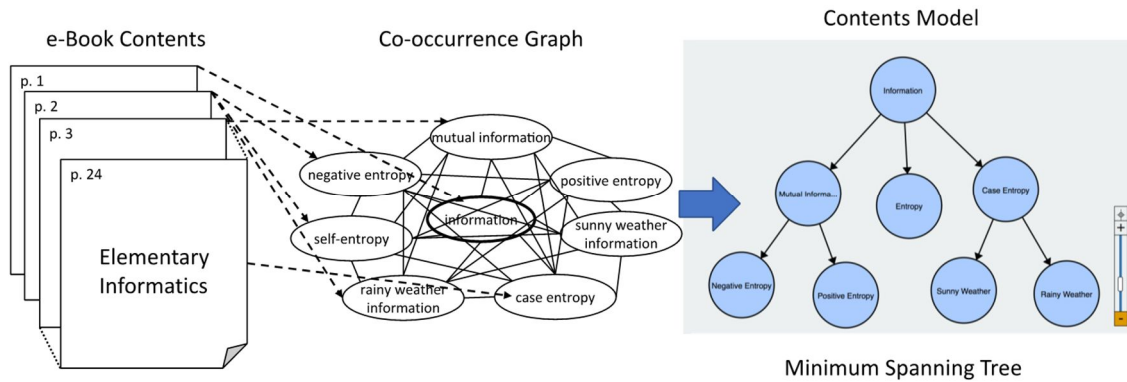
e-Book Contents

p. 1

p. 2

p. 3

p. 24

Elementary Informatics

Co-occurrence Graph

mutual information

negative entropy

positive entropy

information

self-entropy

sunny weather information

rainy weather information

case entropy

Contents Model

Information

Mutual Informa...

Entropy

Case Entropy

Negative Entropy

Positive Entropy

Sunny Weather

Rainy Weather

+

-

Minimum Spanning Tree